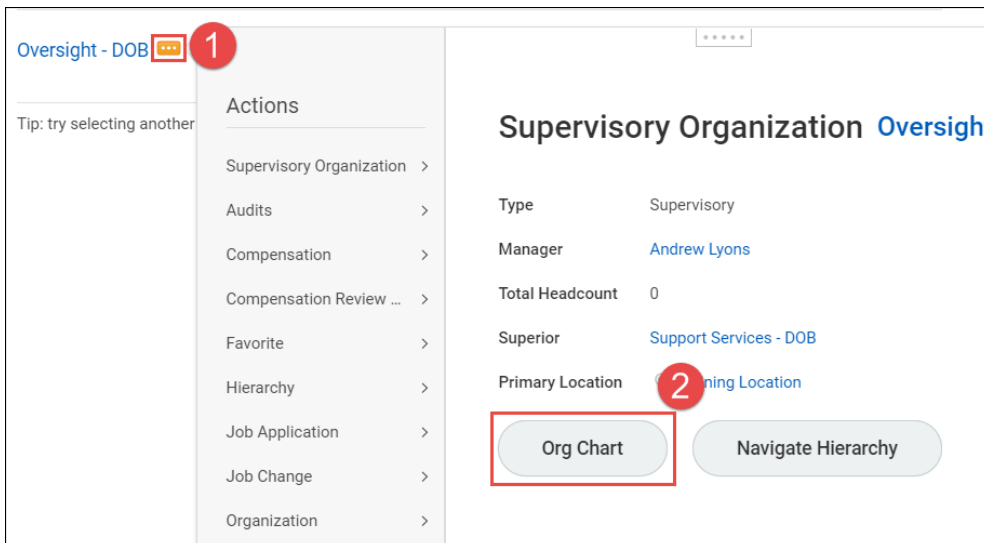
Oversight - DOB ··· 1

Tip: try selecting another

Actions

Supervisory Organization >

Audits >

Compensation >

Compensation Review ... >

Favorite >

Hierarchy >

Job Application >

Job Change >

Organization >

Supervisory Organization Oversigh

| Type | Supervisory |
|---|---|
| Manager | Andrew Lyons |
| Total Headcount | 0 |
| Superior | Support Services - DOB |
| Primary Location | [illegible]ning Location |

2

Org Chart

Navigate Hierarchy